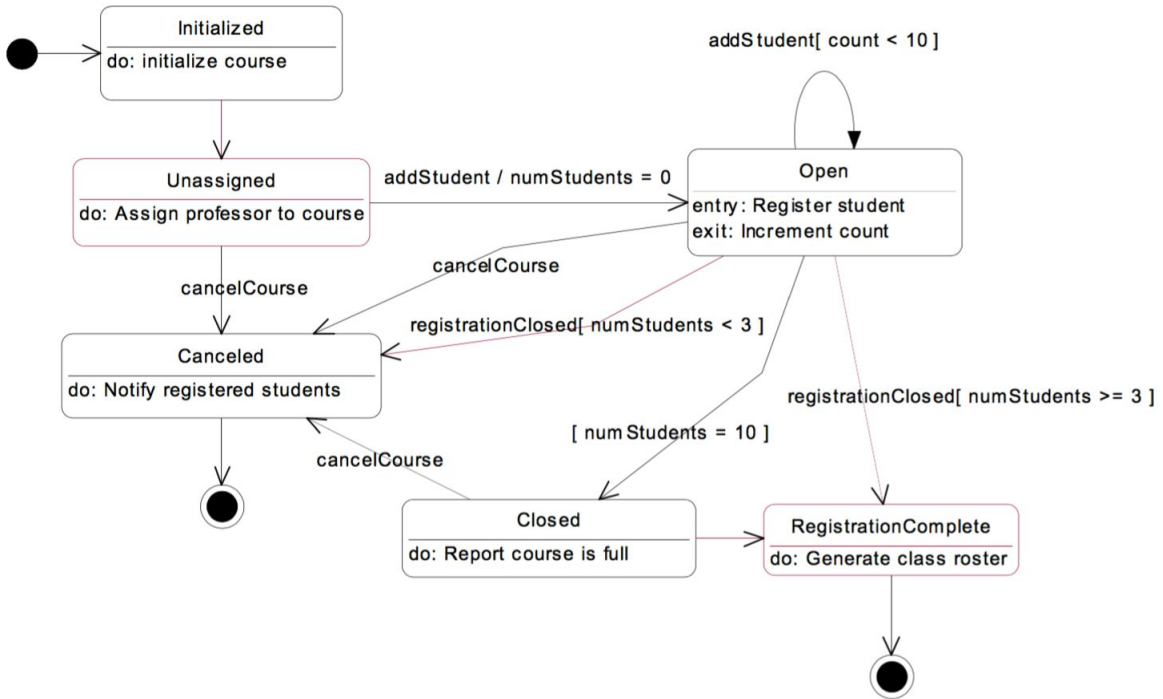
Initialized
do: initialize course

addStudent[ count < 10 ]

Unassigned
do: Assign professor to course

addStudent / numStudents = 0

Open
entry: Register student
exit: Increment count

cancelCourse

cancelCourse

registrationClosed[ numStudents < 3 ]

Canceled
do: Notify registered students

registrationClosed[ numStudents >= 3 ]

[ numStudents = 10 ]

cancelCourse

Closed
do: Report course is full

RegistrationComplete
do: Generate class roster